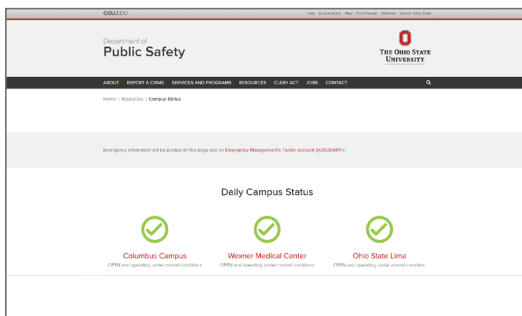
OSU.EDU

Help BuckeyeLink Map Find People Webmail Search Ohio State

Department of
Public Safety

THE OHIO STATE UNIVERSITY

ABOUT REPORT A CRIME SERVICES AND PROGRAMS RESOURCES CLERY ACT JOBS CONTACT

Home / Resources / Campus Status

Emergency information will be posted on this page and on Emergency Management's Twitter account @OSUEMPR.

Daily Campus Status

Columbus Campus
OPEN and operating under normal conditions.

Wexner Medical Center
OPEN and operating under normal conditions.

Ohio State Lima
OPEN and operating under normal conditions.